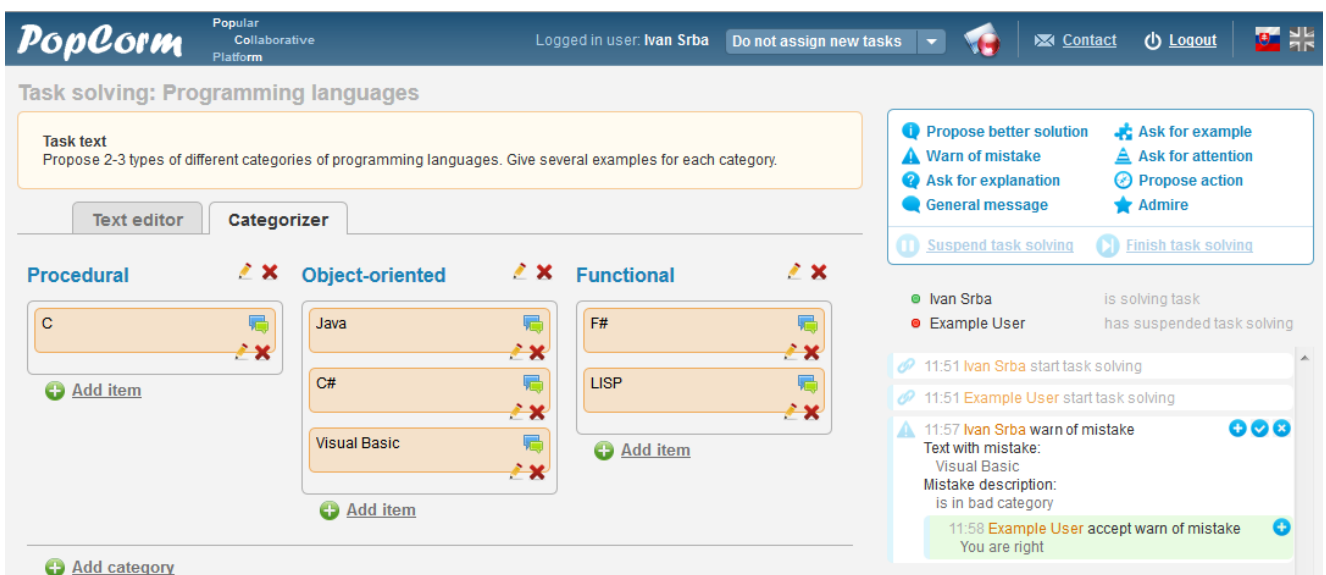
PopCorm Popular Collaborative Platform

Logged in user: Ivan Srba Do not assign new tasks

Contact Logout

Task solving: Programming languages

Task text
Propose 2-3 types of different categories of programming languages. Give several examples for each category.

Text editor Categorizer

Procedural
C
Add item

Object-oriented
Java
C#
Visual Basic
Add item

Functional
F#
LISP
Add item

Add category

Propose better solution
Ask for example
Warn of mistake
Ask for attention
Ask for explanation
Propose action
General message
Admire

Suspend task solving
Finish task solving

Ivan Srba is solving task
Example User has suspended task solving

11:51 Ivan Srba start task solving
11:51 Example User start task solving
11:57 Ivan Srba warn of mistake
Text with mistake:
Visual Basic
Mistake description:
is in bad category
11:58 Example User accept warn of mistake
You are right